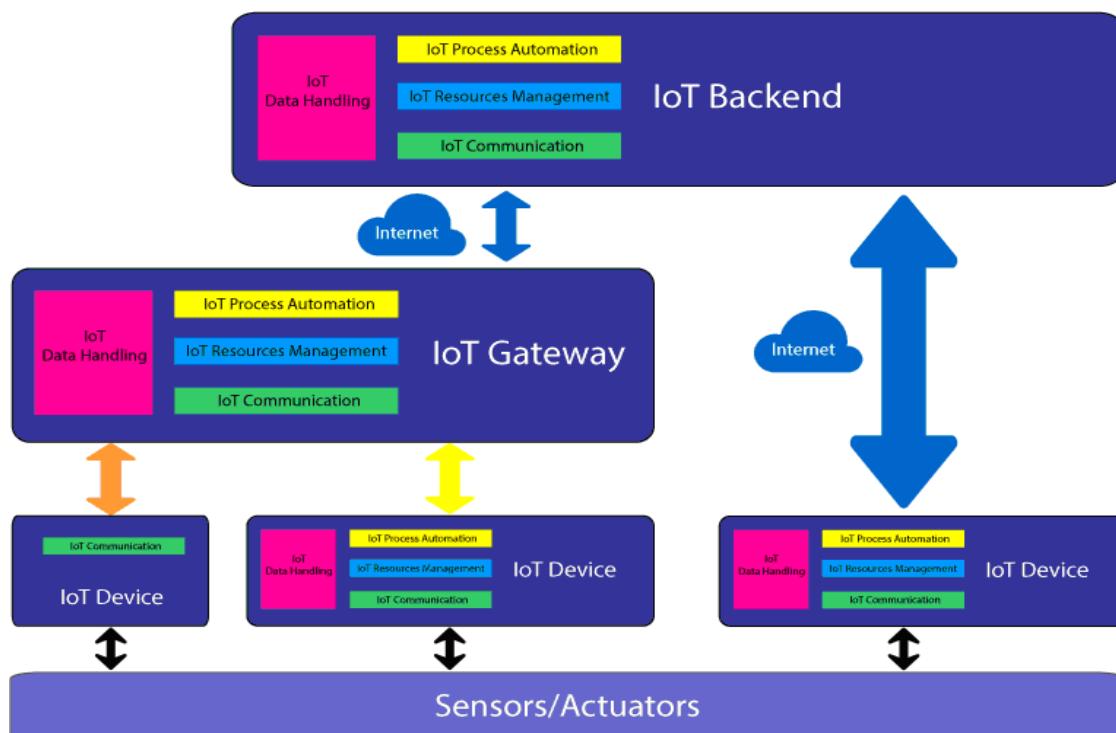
IoT Data Handling

IoT Process Automation

IoT Resources Management

IoT Communication

IoT Backend

Internet

IoT Data Handling

IoT Process Automation

IoT Resources Management

IoT Communication

IoT Gateway

Internet

IoT Communication

IoT Device

IoT Data Handling

IoT Process Automation

IoT Resources Management

IoT Communication

IoT Device

IoT Data Handling

IoT Process Automation

IoT Resources Management

IoT Communication

IoT Device

Sensors/Actuators